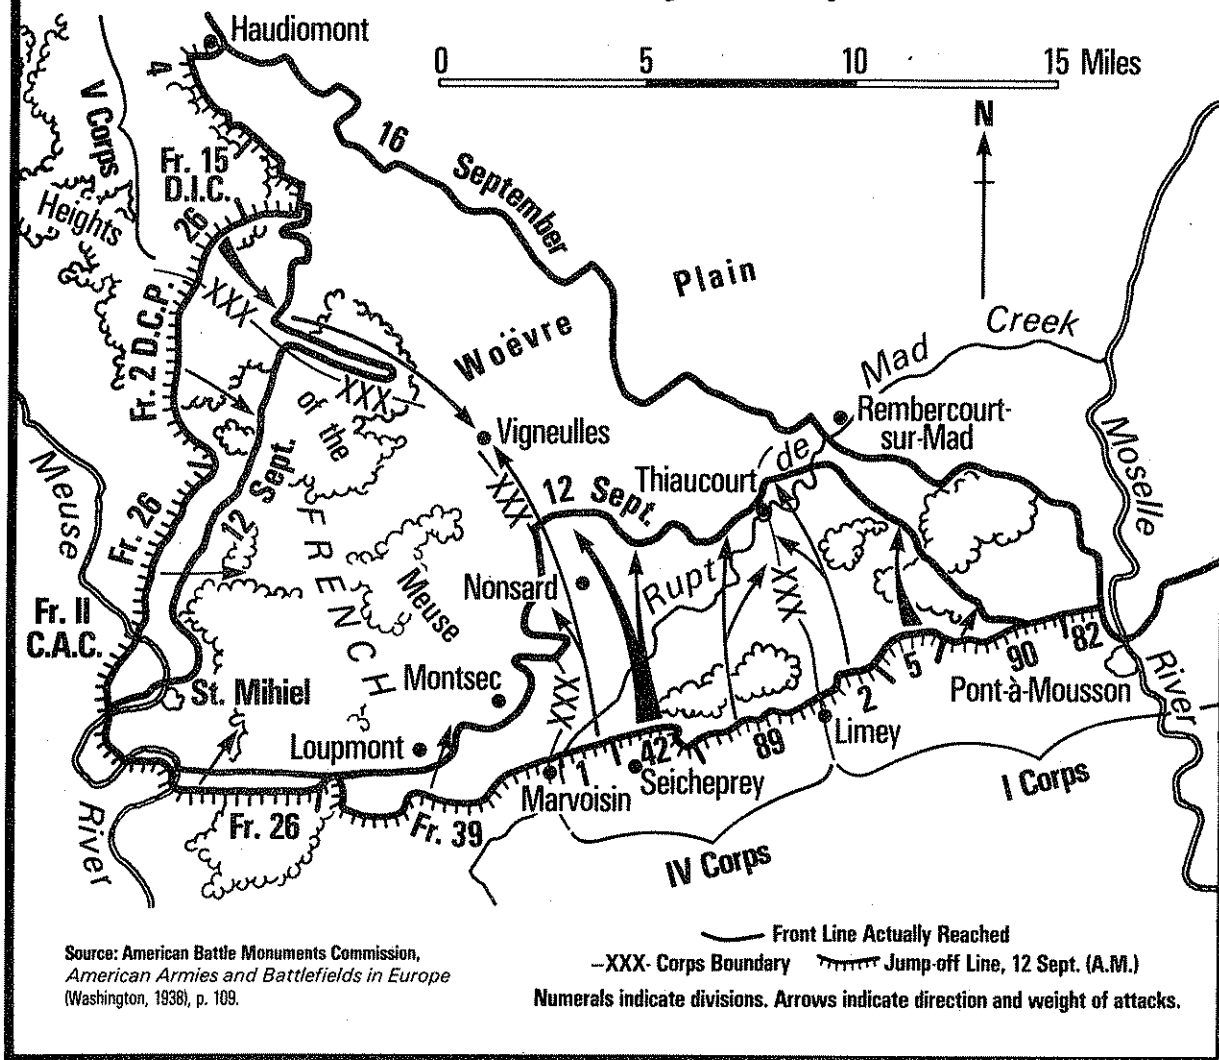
Haudiomont
0 5 10 15 Miles
N
4
V Corps
Fr. 15 D.I.C.
Heights
26
Fr. 2 D.C.P.
XXX
XXX
2
16
September
Plain
Woëvre
Creek
Mad
Rembercourt-sur-Mad
Moselle
of the
Vignuelles
Sept.
12
FRENCH
Meuse
XXX
12 Sept.
Thiaucourt
de
Meuse
Fr. 26
Rupt
XXX
Nonsard
XXX
Fr. II C.A.C.
Meuse
St. Mihiel
Montsec
Loupmont
42
1
Marvoisin
Seicheprey
89
2
Limey
5
90
82
Pont-à-Mousson
River
I Corps
IV Corps
Fr. 26
Fr. 39
River

Source: American Battle Monuments Commission, American Armies and Battlefields in Europe (Washington, 1938), p. 109.

Front Line Actually Reached
-XXX- Corps Boundary
Jump-off Line, 12 Sept. (A.M.)
Numerals indicate divisions. Arrows indicate direction and weight of attacks.